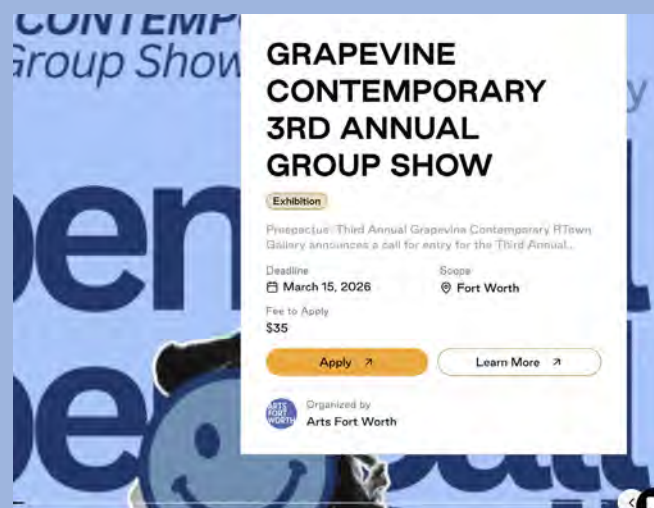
CONTEMP
Group Show

GRAPEVINE CONTEMPORARY 3RD ANNUAL GROUP SHOW

Exhibition

Prospectus: Third Annual Grapevine Contemporary RTown Gallery announces a call for entry for the Third Annual...

Deadline
March 15, 2026

Scope
Fort Worth

Fee to Apply
$35

Apply ↗

Learn More ↗

ARTS FORT WORTH

Organized by
Arts Fort Worth